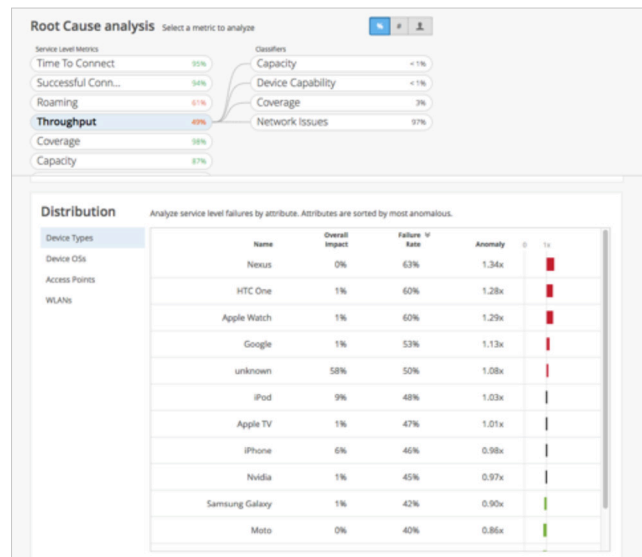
Root Cause analysis Select a metric to analyze

% # 

Service Level Metrics
Time To Connect 95%
Successful Conn... 94%
Roaming 61%
Throughput 49%
Coverage 98%
Capacity 87%

Classifiers
Capacity < 1%
Device Capability < 1%
Coverage 3%
Network Issues 97%

Distribution

Analyze service level failures by attribute. Attributes are sorted by most anomalous.

Device Types
Device OSs
Access Points
WLANs

| Name | Overall Impact | Failure Rate | Anomaly | 0 1x |
|---|---|---|---|---|
| Nexus | 0% | 63% | 1.34x | |
| HTC One | 1% | 60% | 1.28x | |
| Apple Watch | 1% | 60% | 1.29x | |
| Google | 1% | 53% | 1.13x | |
| unknown | 58% | 50% | 1.08x | |
| iPod | 9% | 48% | 1.03x | |
| Apple TV | 1% | 47% | 1.01x | |
| iPhone | 6% | 46% | 0.98x | |
| Nvidia | 1% | 45% | 0.97x | |
| Samsung Galaxy | 1% | 42% | 0.90x | |
| Moto | 0% | 40% | 0.86x | |